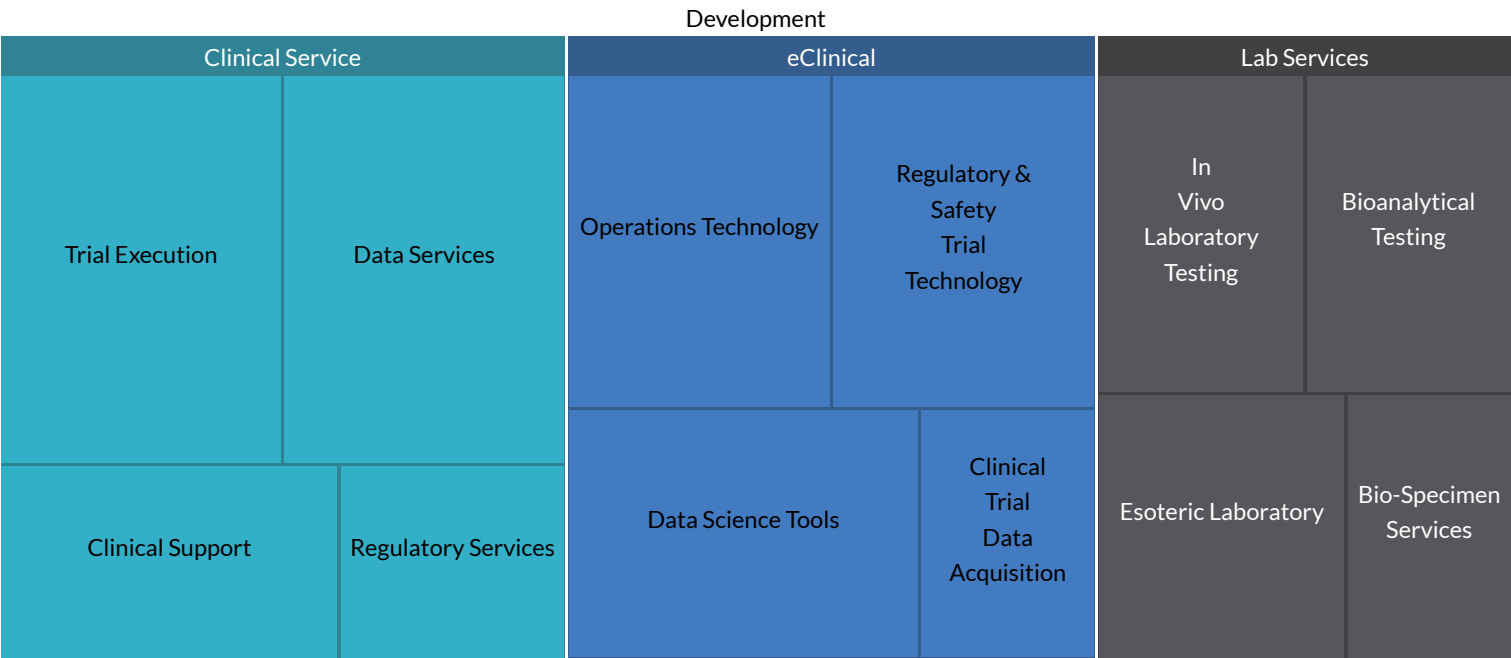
Development

Clinical Service

Trial Execution

Data Services

Clinical Support

Regulatory Services

eClinical

Operations Technology

Regulatory & Safety Trial Technology

Data Science Tools

Clinical Trial Data Acquisition

Lab Services

In Vivo Laboratory Testing

Bioanalytical Testing

Esoteric Laboratory

Bio-Specimen Services